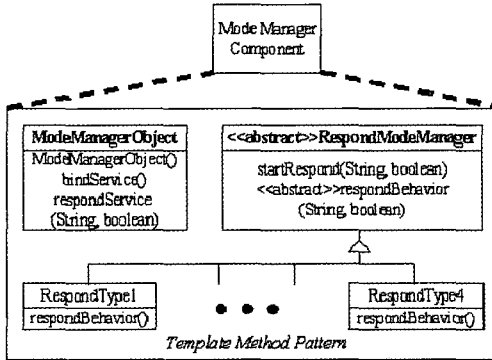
Mode Manager Component

ModeManagerObject
ModeManagerObject()
bindService()
respondService (String, boolean)

<<abstract>>RespondModeManager
startRespond(String, boolean)
<<abstract>>respondBehavior (String, boolean)

RespondType1
respondBehavior()

RespondType4
respondBehavior()

Template Method Pattern